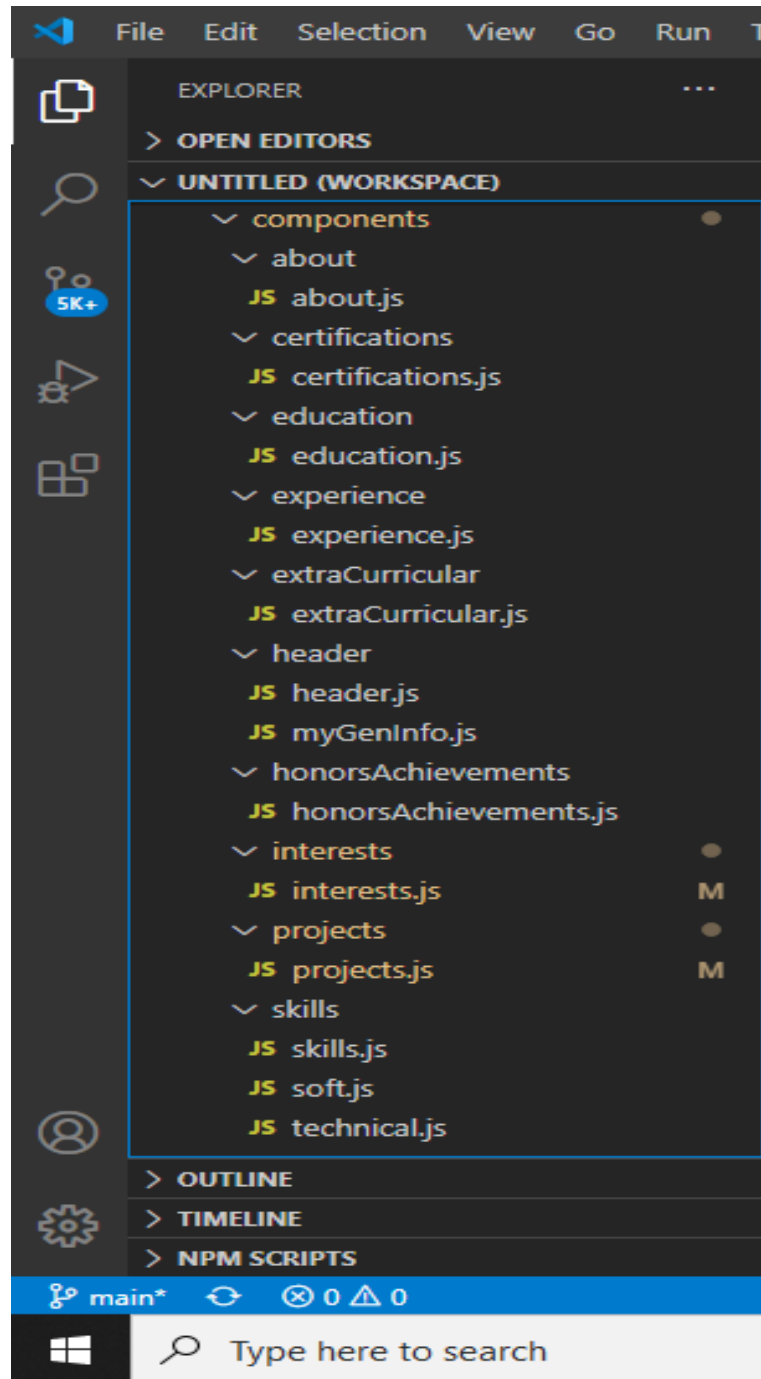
File Edit Selection View Go Run T

5K+

EXPLORER ...

> OPEN EDITORS

UNTITLED (WORKSPACE)

components

about

JS about.js

certifications

JS certifications.js

education

JS education.js

experience

JS experience.js

extraCurricular

JS extraCurricular.js

header

JS header.js

JS myGenInfo.js

honorsAchievements

JS honorsAchievements.js

interests

JS interests.js M

projects

JS projects.js M

skills

JS skills.js

JS soft.js

JS technical.js

> OUTLINE

> TIMELINE

> NPM SCRIPTS

main* ⊗ 0 ⚠ 0

Type here to search